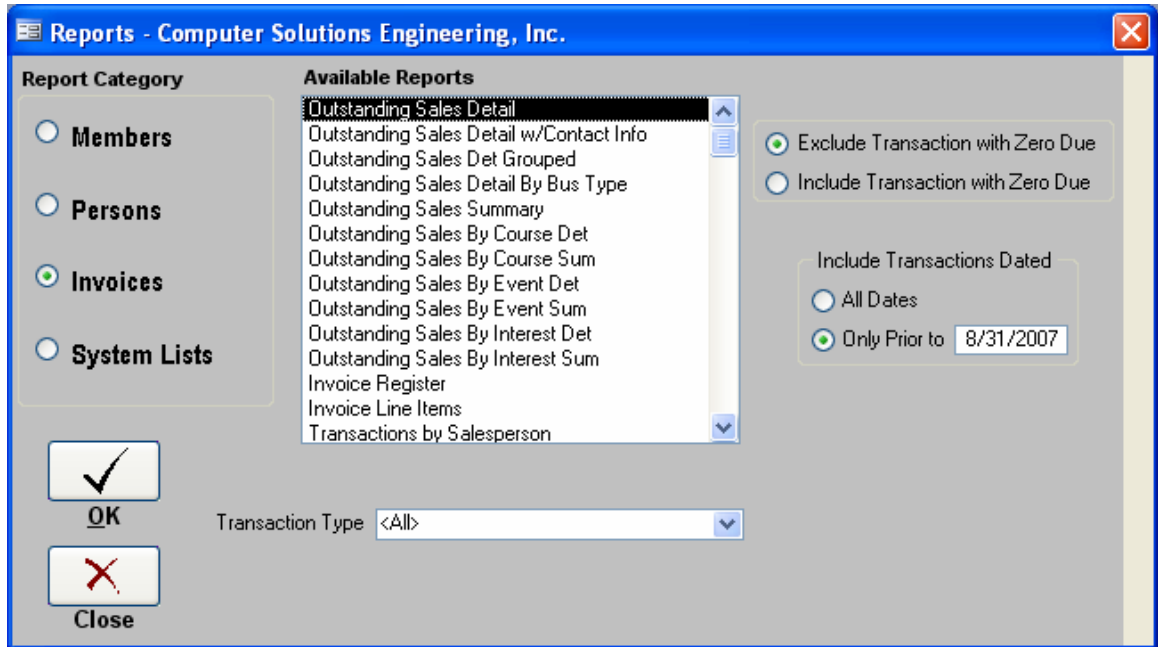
Reports - Computer Solutions Engineering, Inc.

Report Category

Members

Persons

Invoices

System Lists

Available Reports

Outstanding Sales Detail
Outstanding Sales Detail w/Contact Info
Outstanding Sales Det Grouped
Outstanding Sales Detail By Bus Type
Outstanding Sales Summary
Outstanding Sales By Course Det
Outstanding Sales By Course Sum
Outstanding Sales By Event Det
Outstanding Sales By Event Sum
Outstanding Sales By Interest Det
Outstanding Sales By Interest Sum
Invoice Register
Invoice Line Items
Transactions by Salesperson

Exclude Transaction with Zero Due
Include Transaction with Zero Due

Include Transactions Dated
All Dates
Only Prior to 8/31/2007

OK

Transaction Type <All>

Close